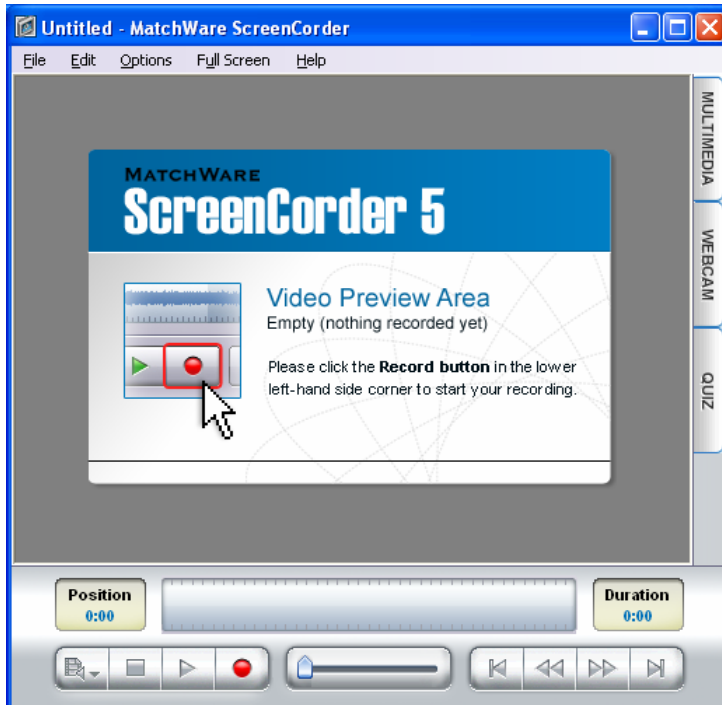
Untitled - MatchWare ScreenCorder

File Edit Options Full Screen Help

MULTIMEDIA

WEBCAM

QUIZ

MATCHWARE
ScreenCorder 5

Video Preview Area
Empty (nothing recorded yet)

Please click the **Record button** in the lower left-hand side corner to start your recording.

Position
0:00

Duration
0:00